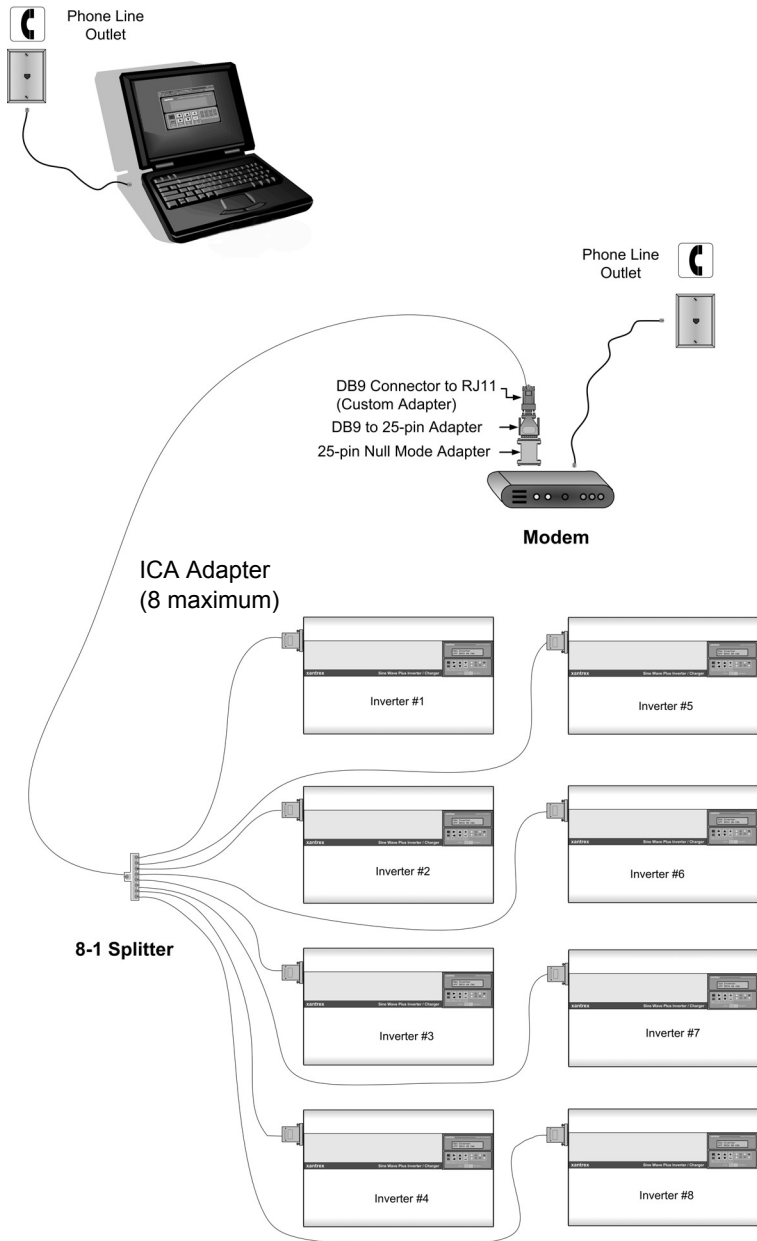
Phone Line Outlet

Phone Line Outlet

DB9 Connector to RJ11 (Custom Adapter)
DB9 to 25-pin Adapter
25-pin Null Mode Adapter

Modem

ICA Adapter (8 maximum)

xantrex Sine Wave Plus Inverter / Charger
Inverter #1

xantrex Sine Wave Plus Inverter / Charger
Inverter #5

xantrex Sine Wave Plus Inverter / Charger
Inverter #2

xantrex Sine Wave Plus Inverter / Charger
Inverter #6

8-1 Splitter

xantrex Sine Wave Plus Inverter / Charger
Inverter #3

xantrex Sine Wave Plus Inverter / Charger
Inverter #7

xantrex Sine Wave Plus Inverter / Charger
Inverter #4

xantrex Sine Wave Plus Inverter / Charger
Inverter #8